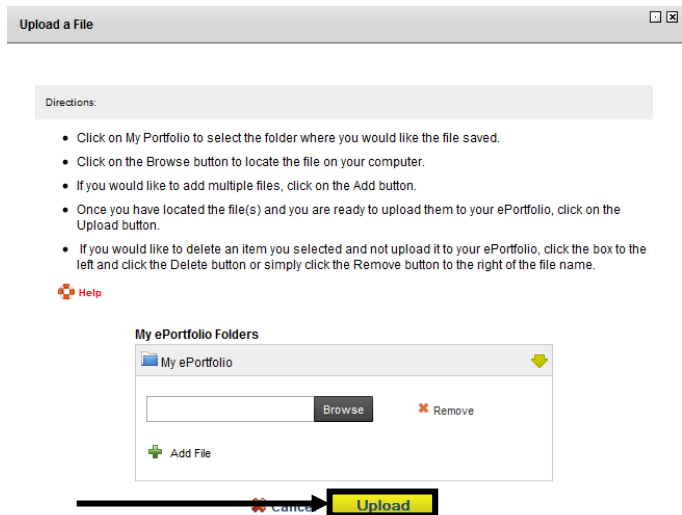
Upload a File

Directions:

- Click on My Portfolio to select the folder where you would like the file saved.
- Click on the Browse button to locate the file on your computer.
- If you would like to add multiple files, click on the Add button.
- Once you have located the file(s) and you are ready to upload them to your ePortfolio, click on the Upload button.
- If you would like to delete an item you selected and not upload it to your ePortfolio, click the box to the left and click the Delete button or simply click the Remove button to the right of the file name.

Help

My ePortfolio Folders

My ePortfolio

Browse

Remove

Add File

Cance

Upload